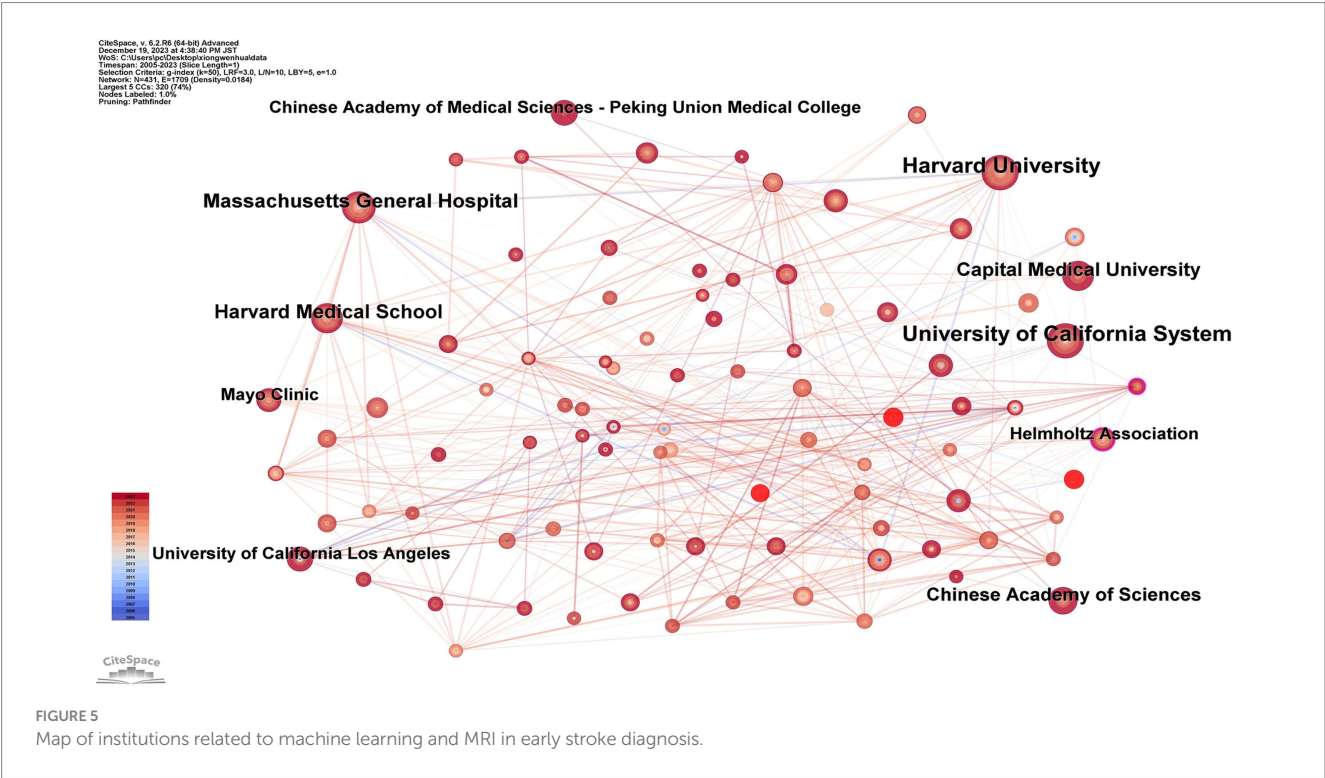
CiteSpace, v. 6.2.R6 (64-bit) Advanced
December 19, 2023 at 4:38:40 PM JST
WoS: C:\Users\pc\Desktop\xiongwenhua\data
Timespan: 2005-2023 (Slice Length=1)
Selection Criteria: g-index (k=50), LRF=3.0, L/N=10, LBY=5, e=1.0
Network: N=431, E=1709 (Density=0.0184)
Largest 5 CCs: 320 (74%)
Nodes Labeled: 1.0%
Pruning: Pathfinder

Chinese Academy of Medical Sciences - Peking Union Medical College

Harvard University

Massachusetts General Hospital

Capital Medical University

Harvard Medical School

University of California System

Mayo Clinic

Helmholtz Association

University of California Los Angeles

Chinese Academy of Sciences

CiteSpace

FIGURE 5
Map of institutions related to machine learning and MRI in early stroke diagnosis.